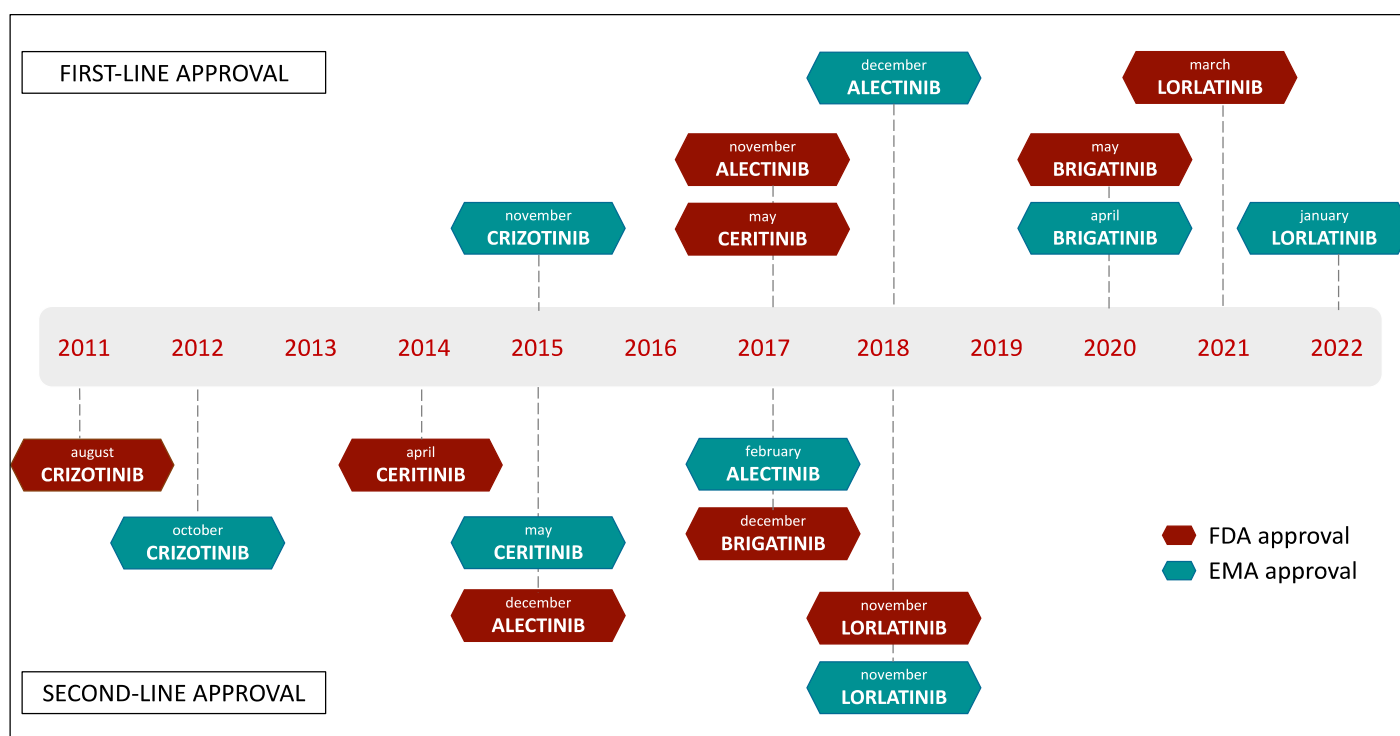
FIRST-LINE APPROVAL

december
ALECTINIB

march
LORLATINIB

november
ALECTINIB

may
BRIGATINIB

november
CRIZOTINIB

may
CERITINIB

april
BRIGATINIB

january
LORLATINIB

2011 2012 2013 2014 2015 2016 2017 2018 2019 2020 2021 2022

august
CRIZOTINIB

april
CERITINIB

february
ALECTINIB

october
CRIZOTINIB

may
CERITINIB

december
BRIGATINIB

FDA approval
EMA approval

december
ALECTINIB

november
LORLATINIB

november
LORLATINIB

SECOND-LINE APPROVAL